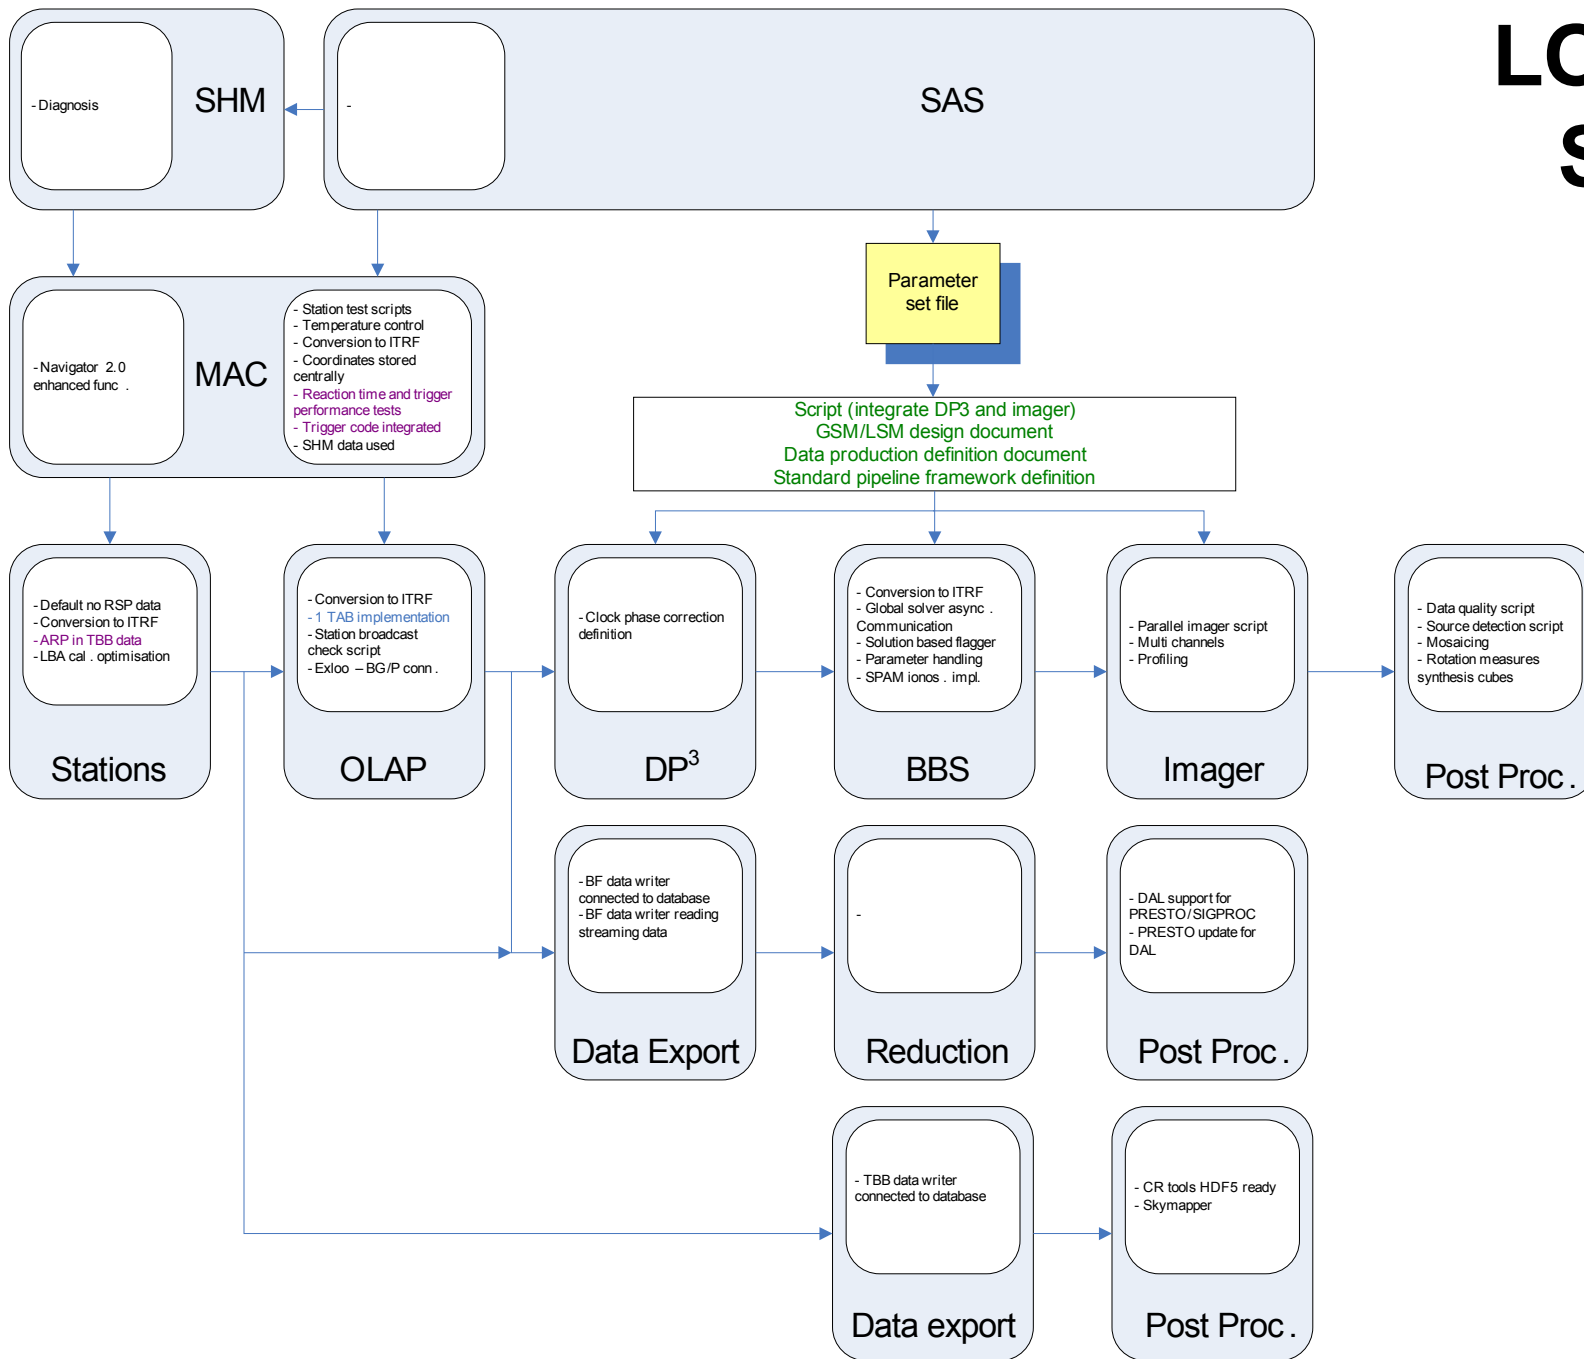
- Diagnosis

SHM

-

SAS

LC
S

Parameter set file

- Navigator 2.0 enhanced func .

MAC

- Station test scripts
- Temperature control
- Conversion to ITRF
- Coordinates stored centrally
- Reaction time and trigger performance tests
- Trigger code integrated
- SHM data used

Script (integrate DP3 and imager)
GSM/LSM design document
Data production definition document
Standard pipeline framework definition

- Default no RSP data
- Conversion to ITRF
- ARP in TBB data
- LBA cal . optimisation

Stations

- Conversion to ITRF
- 1 TAB implementation
- Station broadcast check script
- Exloo – BG/P conn .

OLAP

- Clock phase correction definition

DP$^3$

- Conversion to ITRF
- Global solver async . Communication
- Solution based flagger
- Parameter handling
- SPAM ionos . impl.

BBS

- Parallel imager script
- Multi channels
- Profiling

Imager

- Data quality script
- Source detection script
- Mosaicing
- Rotation measures synthesis cubes

Post Proc .

- BF data writer connected to database
- BF data writer reading streaming data

Data Export

-

Reduction

- DAL support for PRESTO/SIGPROC
- PRESTO update for DAL

Post Proc .

- TBB data writer connected to database

Data export

- CR tools HDF5 ready
- Skymapper

Post Proc .